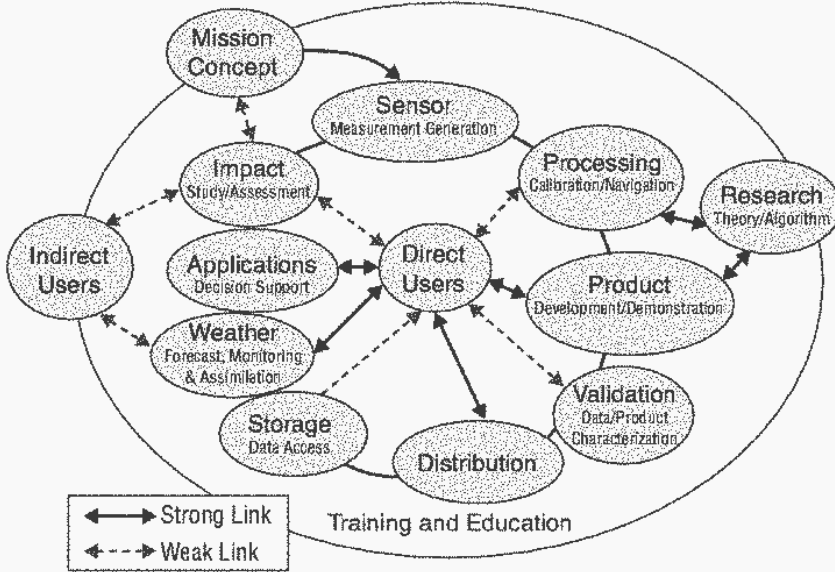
Mission Concept

Sensor
Measurement Generation

Impact
Study/Assessment

Processing
Calibration/Navigation

Research
Theory/Algorithm

Indirect Users

Applications
Decision Support

Direct Users

Product
Development/Demonstration

Weather
Forecast, Monitoring & Assimilation

Storage
Data Access

Validation
Data/Product Characterization

Distribution

Strong Link
Weak Link

Training and Education